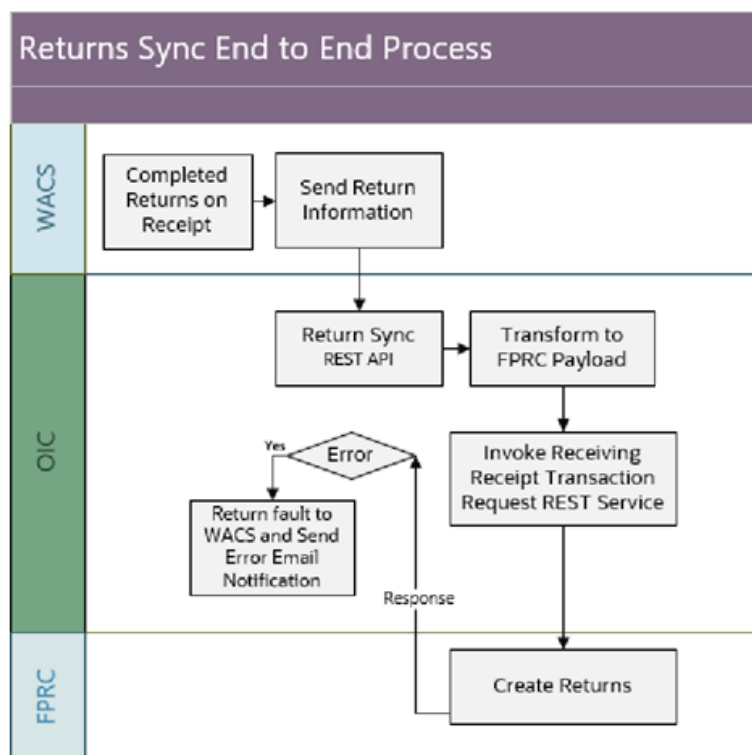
Returns Sync End to End Process

WACS

Completed Returns on Receipt

Send Return Information

OIC

Return Sync REST API

Transform to FPRC Payload

Invoke Receiving Receipt Transaction Request REST Service

Error

Yes

Return fault to WACS and Send Error Email Notification

Response

FPRC

Create Returns